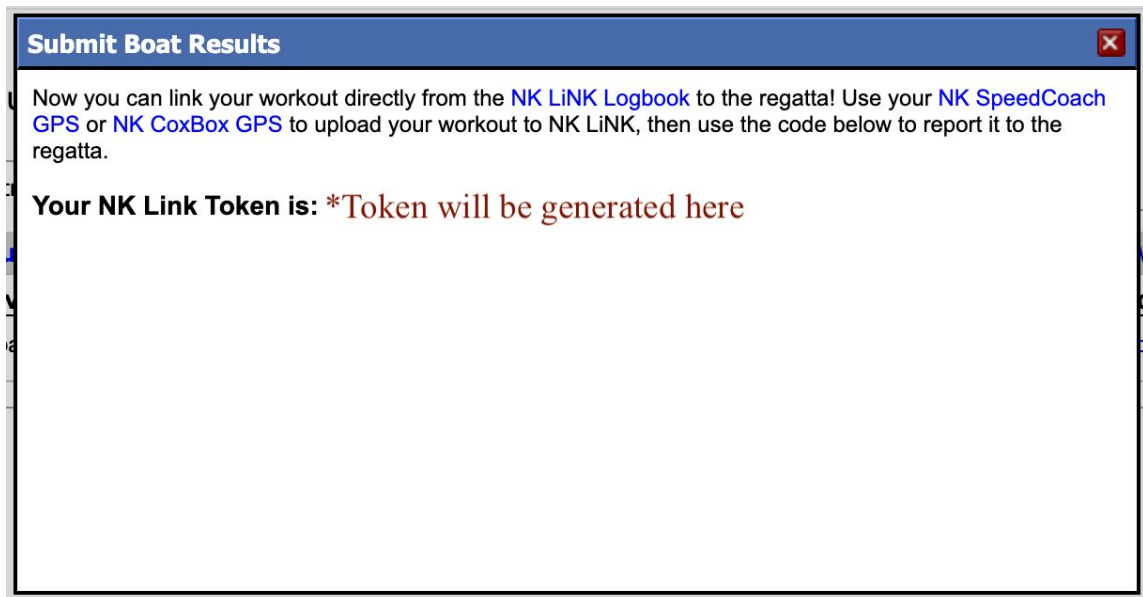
Submit Boat Results

Now you can link your workout directly from the NK LiNK Logbook to the regatta! Use your NK SpeedCoach GPS or NK CoxBox GPS to upload your workout to NK LiNK, then use the code below to report it to the regatta.

Your NK Link Token is: *Token will be generated here